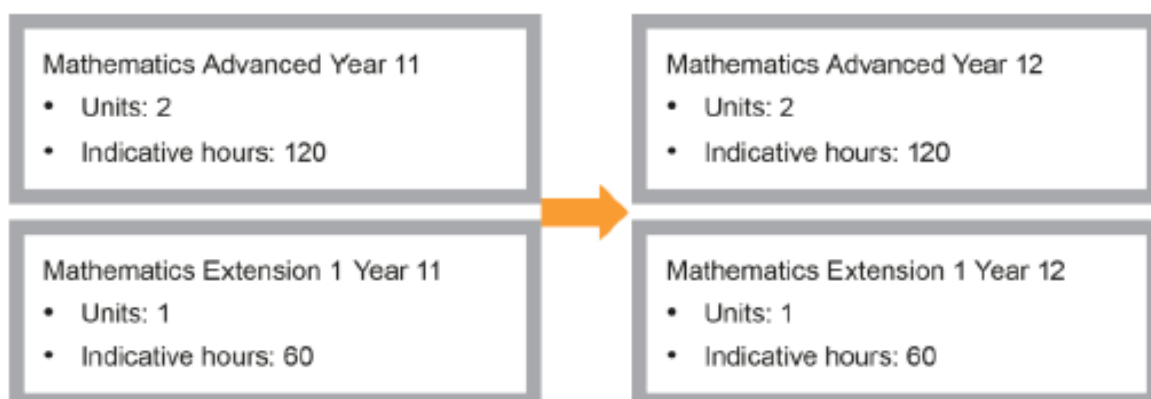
Mathematics Advanced Year 11
- Units: 2
- Indicative hours: 120

Mathematics Extension 1 Year 11
- Units: 1
- Indicative hours: 60

Mathematics Advanced Year 12
- Units: 2
- Indicative hours: 120

Mathematics Extension 1 Year 12
- Units: 1
- Indicative hours: 60